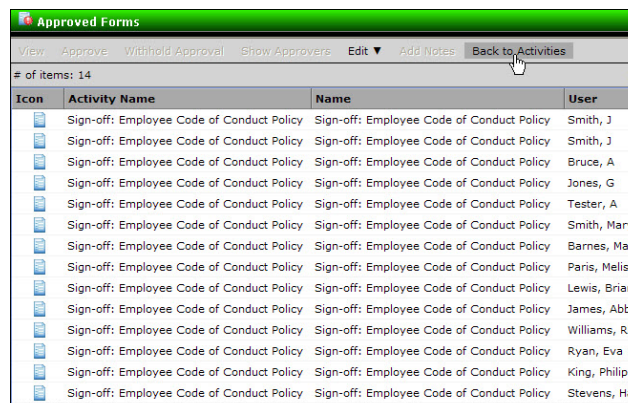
Approved Forms

View Approve Withhold Approval Show Approvers Edit ▼ Add Notes Back to Activities

# of items: 14

| Icon | Activity Name | Name | User |
|---|---|---|---|
| | Sign-off: Employee Code of Conduct Policy | Sign-off: Employee Code of Conduct Policy | Smith, J |
| | Sign-off: Employee Code of Conduct Policy | Sign-off: Employee Code of Conduct Policy | Smith, J |
| | Sign-off: Employee Code of Conduct Policy | Sign-off: Employee Code of Conduct Policy | Bruce, A |
| | Sign-off: Employee Code of Conduct Policy | Sign-off: Employee Code of Conduct Policy | Jones, G |
| | Sign-off: Employee Code of Conduct Policy | Sign-off: Employee Code of Conduct Policy | Tester, A |
| | Sign-off: Employee Code of Conduct Policy | Sign-off: Employee Code of Conduct Policy | Smith, Mar |
| | Sign-off: Employee Code of Conduct Policy | Sign-off: Employee Code of Conduct Policy | Barnes, Ma |
| | Sign-off: Employee Code of Conduct Policy | Sign-off: Employee Code of Conduct Policy | Paris, Melis |
| | Sign-off: Employee Code of Conduct Policy | Sign-off: Employee Code of Conduct Policy | Lewis, Bria |
| | Sign-off: Employee Code of Conduct Policy | Sign-off: Employee Code of Conduct Policy | James, Abb |
| | Sign-off: Employee Code of Conduct Policy | Sign-off: Employee Code of Conduct Policy | Williams, R |
| | Sign-off: Employee Code of Conduct Policy | Sign-off: Employee Code of Conduct Policy | Ryan, Eva |
| | Sign-off: Employee Code of Conduct Policy | Sign-off: Employee Code of Conduct Policy | King, Philip |
| | Sign-off: Employee Code of Conduct Policy | Sign-off: Employee Code of Conduct Policy | Stevens, H |